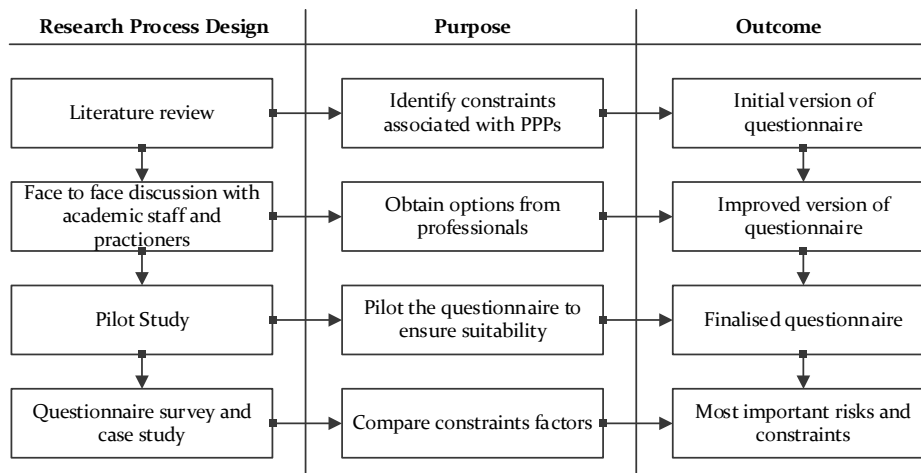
Research Process Design

Literature review

Face to face discussion with academic staff and practioners

Pilot Study

Questionnaire survey and case study

Purpose

Identify constraints associated with PPPs

Obtain options from professionals

Pilot the questionnaire to ensure suitability

Compare constraints factors

Outcome

Initial version of questionnaire

Improved version of questionnaire

Finalised questionnaire

Most important risks and constraints